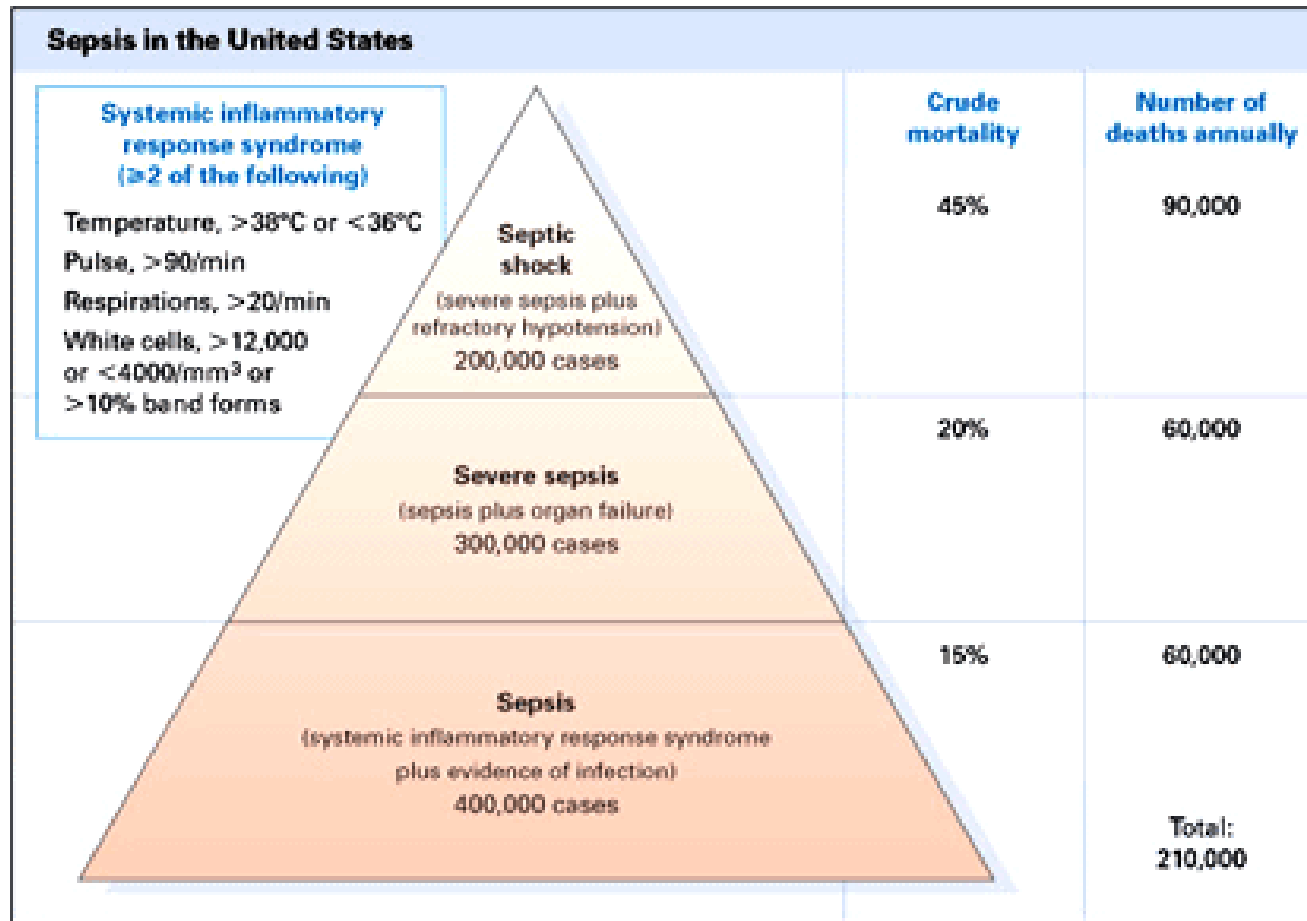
Sepsis in the United States

Systemic inflammatory response syndrome (≥2 of the following)

Temperature, >38°C or <36°C
Pulse, >90/min
Respirations, >20/min
White cells, >12,000 or <4000/mm$^3$ or >10% band forms

Crude mortality

Number of deaths annually

Septic shock
(severe sepsis plus refractory hypotension)
200,000 cases

45%

90,000

Severe sepsis
(sepsis plus organ failure)
300,000 cases

20%

60,000

Sepsis
(systemic inflammatory response syndrome plus evidence of infection)
400,000 cases

15%

60,000

Total:
210,000